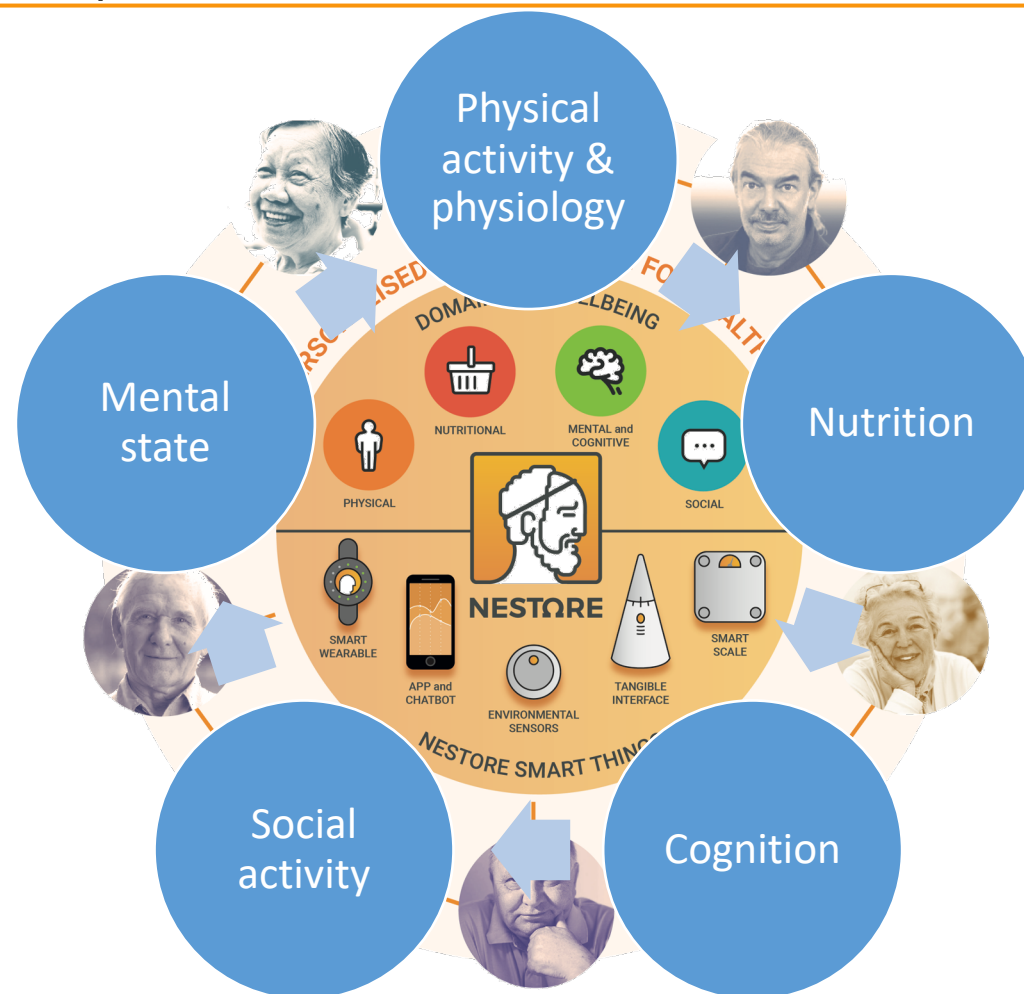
Physical activity & physiology

Nutrition

Cognition

Social activity

Mental state

RSONALISED

FO

ALTH

DOMAI

ELBEING

NUTRITIONAL

MENTAL and COGNITIVE

PHYSICAL

SOCIAL

NESTORE

SMART WEARABLE

APP and CHATBOT

ENVIRONMENTAL SENSORS

TANGIBLE INTERFACE

SMART SCALE

NESTORE SMART THING